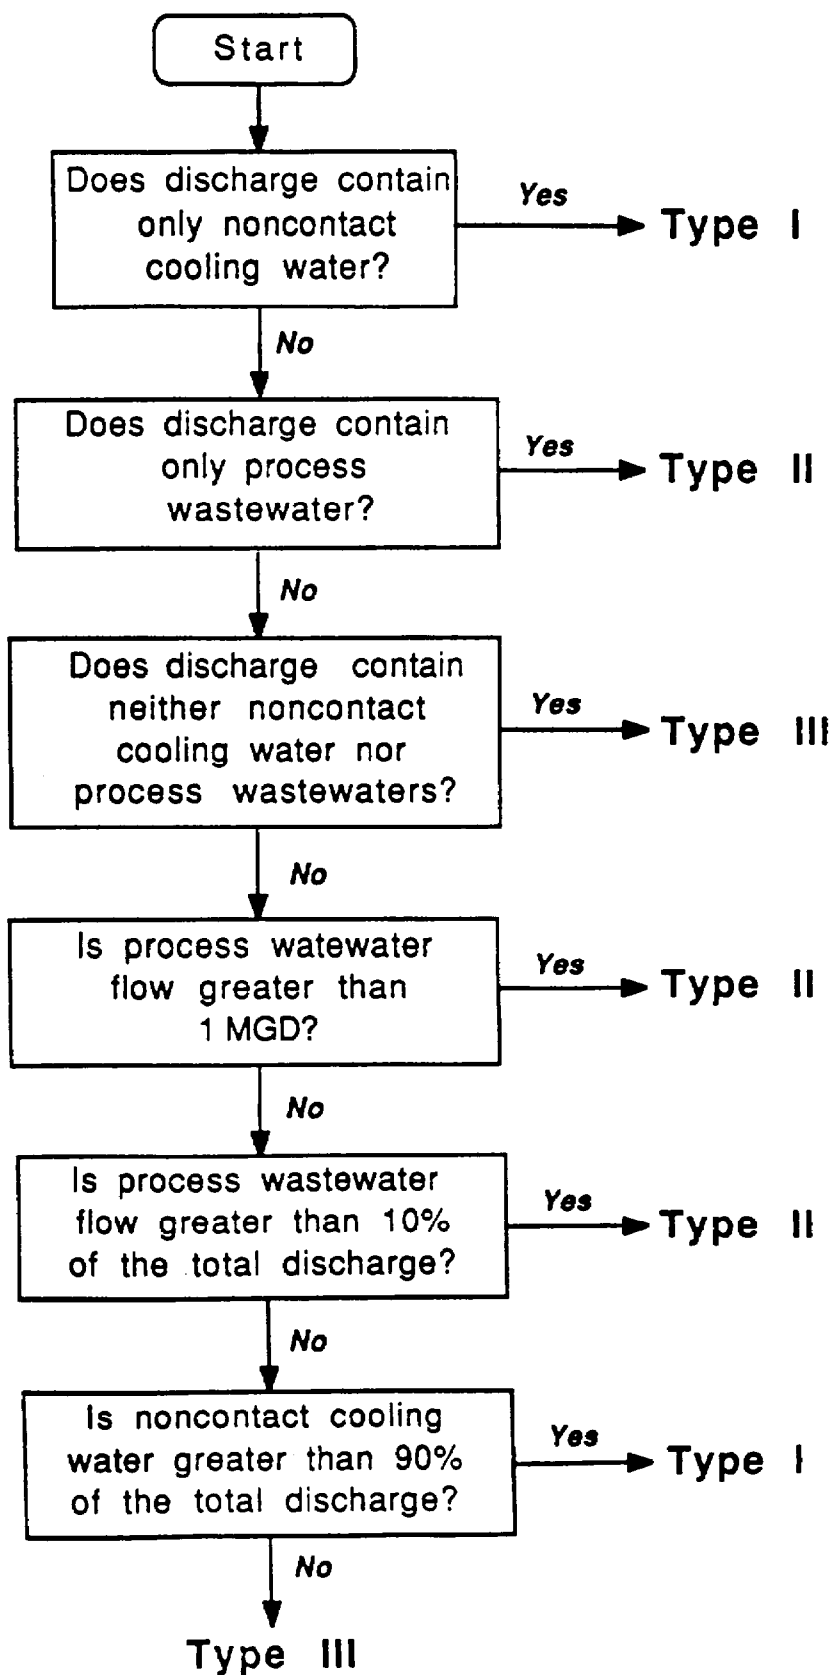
Start

Does discharge contain only noncontact cooling water?

Yes

Type I

No

Does discharge contain only process wastewater?

Yes

Type II

No

Does discharge contain neither noncontact cooling water nor process wastewaters?

Yes

Type III

No

Is process watewater flow greater than 1 MGD?

Yes

Type II

No

Is process wastewater flow greater than 10% of the total discharge?

Yes

Type II

No

Is noncontact cooling water greater than 90% of the total discharge?

Yes

Type I

No

Type III